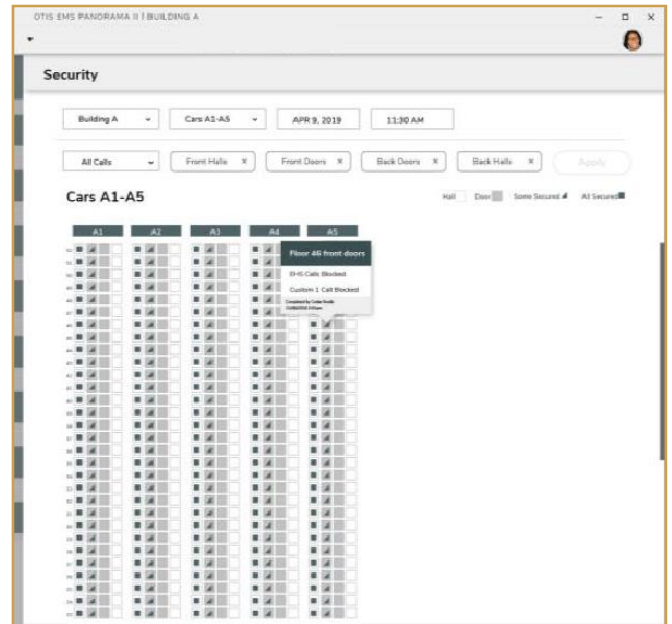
OTIS EMS PANORAMA II | BUILDING A

Security

Building A
Cars A1-A5
APR 9, 2019
11:30 AM

All Calls
Front Halls ×
Front Doors ×
Back Doors ×
Back Halls ×
Apply

Cars A1-A5

Hall Door Some Secured All Secured

A1 A2 A3 A4 A5

Floor 46 front doors

EHS Calls Blocked

Custom 1 Call Blocked

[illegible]